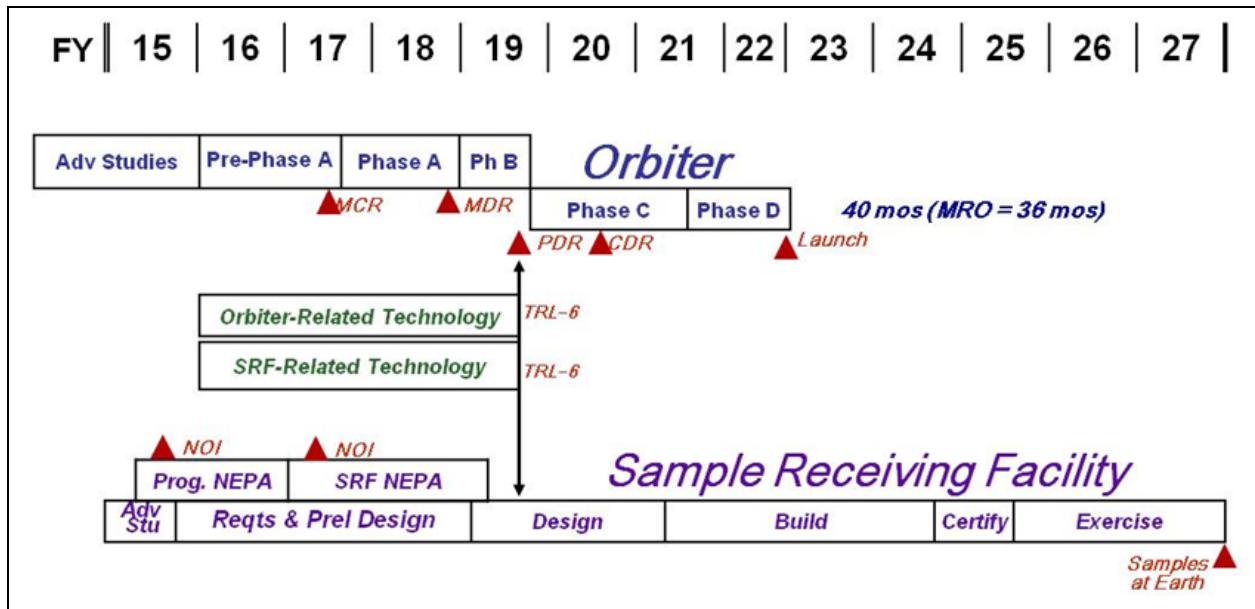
FY 15 16 17 18 19 20 21 22 23 24 25 26 27

Adv Studies | Pre-Phase A | Phase A | Ph B

Orbiter

MCR MDR

Phase C | Phase D

40 mos (MRO = 36 mos)

PDR CDR Launch

Orbiter-Related Technology TRL-6

SRF-Related Technology TRL-6

NOI NOI

Prog. NEPA | SRF NEPA

Sample Receiving Facility

Adv Stu | Reqts & Prel Design | Design | Build | Certify | Exercise

Samples at Earth